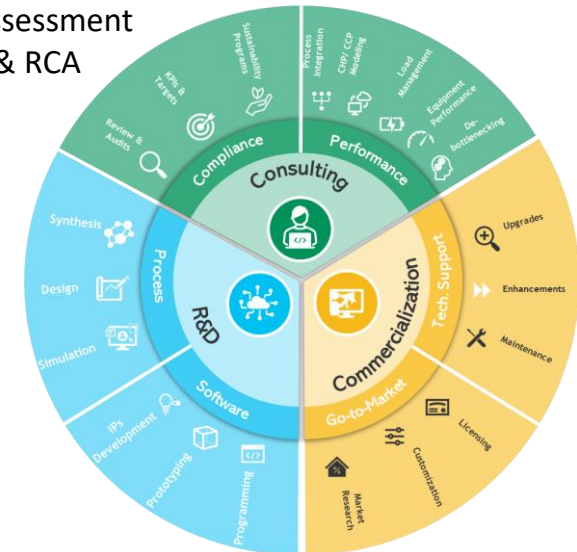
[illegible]ssessment
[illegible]& RCA

Review & Audits
KPIs & Targets
Sustainability Programs
Compliance

Process Integration
CHP/ CCP Modeling
Load Management
Equipment Performance
De-bottlenecking
Performance

Consulting

Synthesis
Design
Simulation
Process

R&D

IPs Development
Prototyping
Programming
Software

Upgrades
Enhancements
Maintenance
Tech Support

Commercialization

Licensing
Customization
Market Research
Go-to-Market